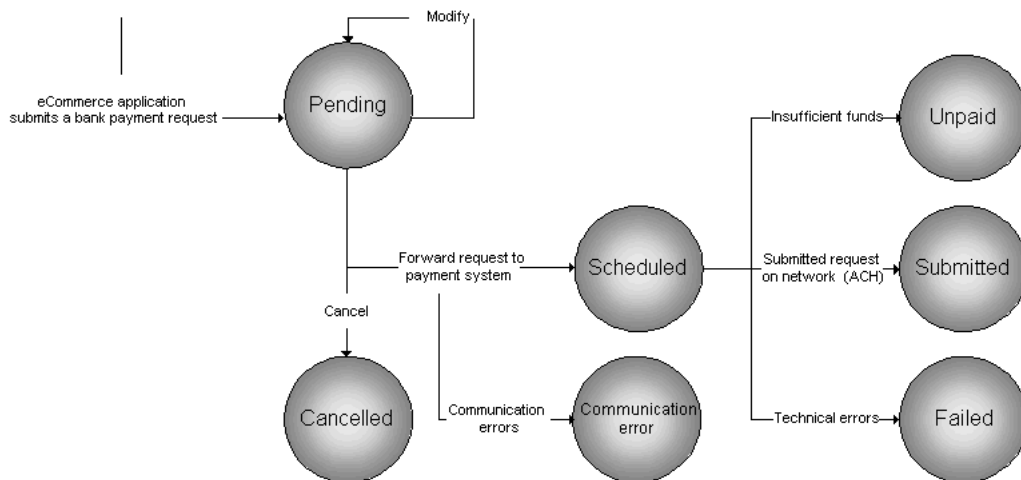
Modify

eCommerce application submits a bank payment request

Pending

Insufficient funds

Unpaid

Forward request to payment system

Scheduled

Submitted request on network (ACH)

Submitted

Cancel

Cancelled

Communication errors

Communication error

Technical errors

Failed